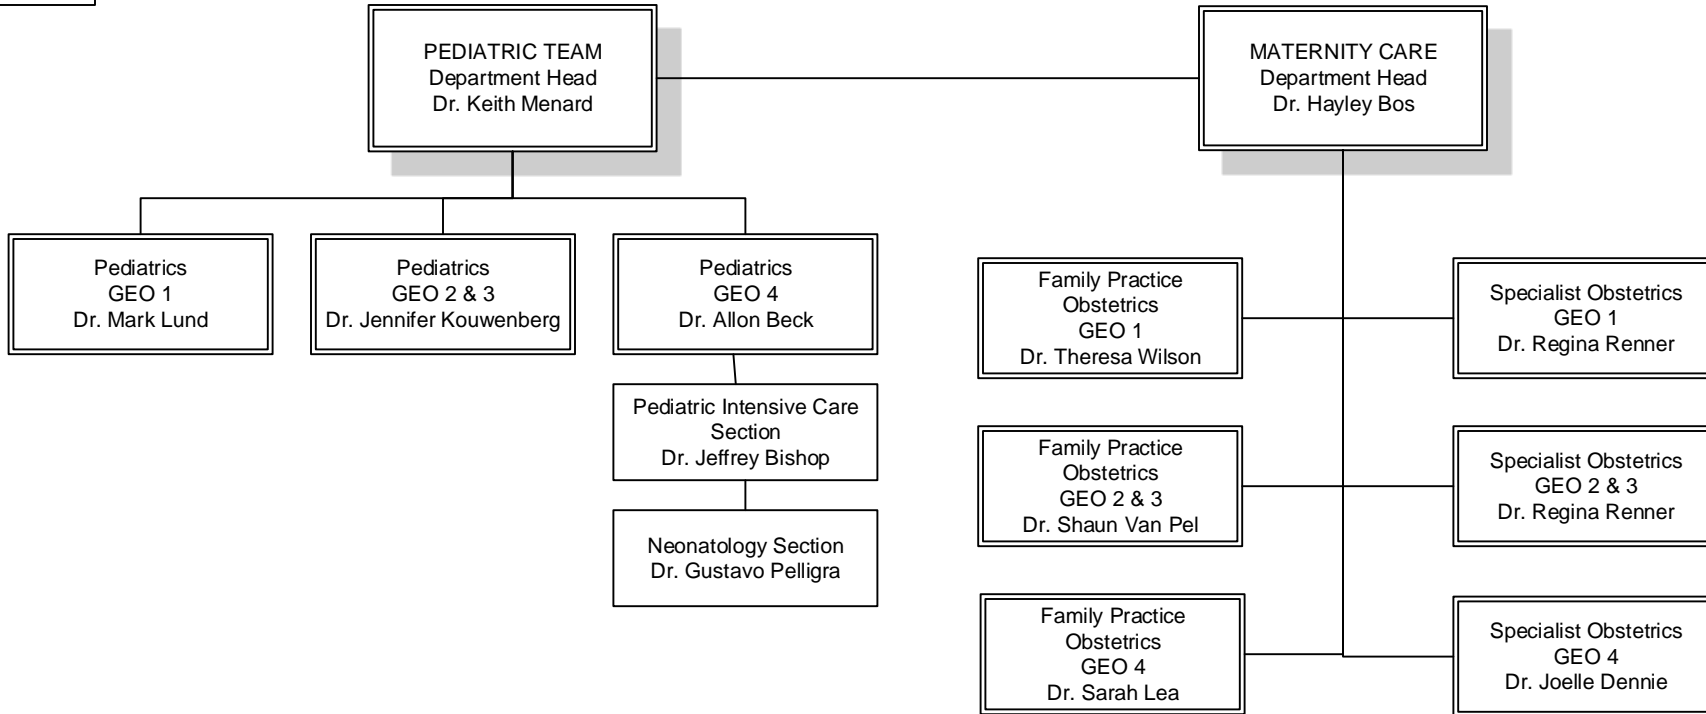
PEDIATRIC TEAM
Department Head
Dr. Keith Menard

MATERNITY CARE
Department Head
Dr. Hayley Bos

Pediatrics
GEO 1
Dr. Mark Lund

Pediatrics
GEO 2 & 3
Dr. Jennifer Kouwenberg

Pediatrics
GEO 4
Dr. Allon Beck

Pediatric Intensive Care Section
Dr. Jeffrey Bishop

Neonatology Section
Dr. Gustavo Pelligra

Family Practice Obstetrics
GEO 1
Dr. Theresa Wilson

Specialist Obstetrics
GEO 1
Dr. Regina Renner

Family Practice Obstetrics
GEO 2 & 3
Dr. Shaun Van Pel

Specialist Obstetrics
GEO 2 & 3
Dr. Regina Renner

Family Practice Obstetrics
GEO 4
Dr. Sarah Lea

Specialist Obstetrics
GEO 4
Dr. Joelle Dennie